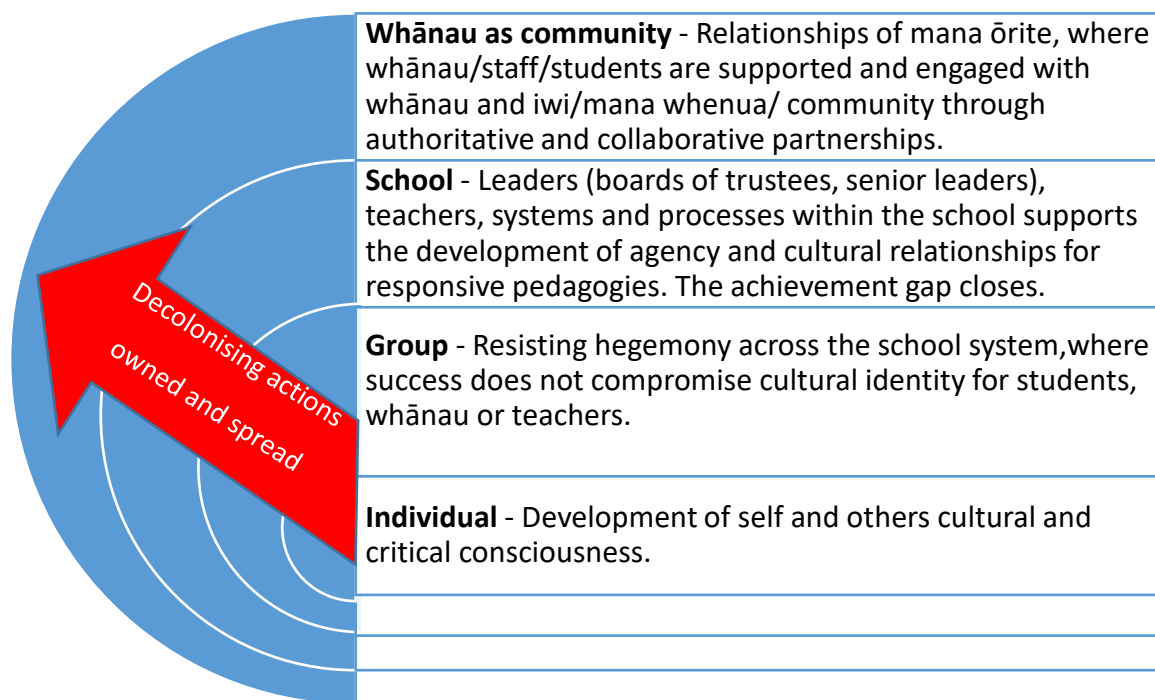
Decolonising actions owned and spread

**Whānau as community** - Relationships of mana ōrite, where whānau/staff/students are supported and engaged with whānau and iwi/mana whenua/ community through authoritative and collaborative partnerships.

**School** - Leaders (boards of trustees, senior leaders), teachers, systems and processes within the school supports the development of agency and cultural relationships for responsive pedagogies. The achievement gap closes.

**Group** - Resisting hegemony across the school system,where success does not compromise cultural identity for students, whānau or teachers.

**Individual** - Development of self and others cultural and critical consciousness.